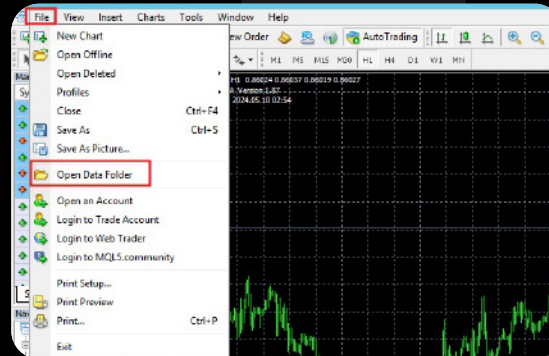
File View Insert Charts Tools Window Help

New Chart
Open Offline
Open Deleted
Profiles
Close Ctrl+F4
Save As Ctrl+S
Save As Picture...
Open Data Folder
Open an Account
Login to Trade Account
Login to Web Trader
Login to MQL5.community
Print Setup...
Print Preview
Print... Ctrl+P
Exit

New Order
AutoTrading

M1 M5 M15 M30 H1 H4 D1 W1 MN

H1 0.86024 0.86037 0.86019 0.86027
Version 1.87
2024.05.10 02:54

Ma
Sy
Na